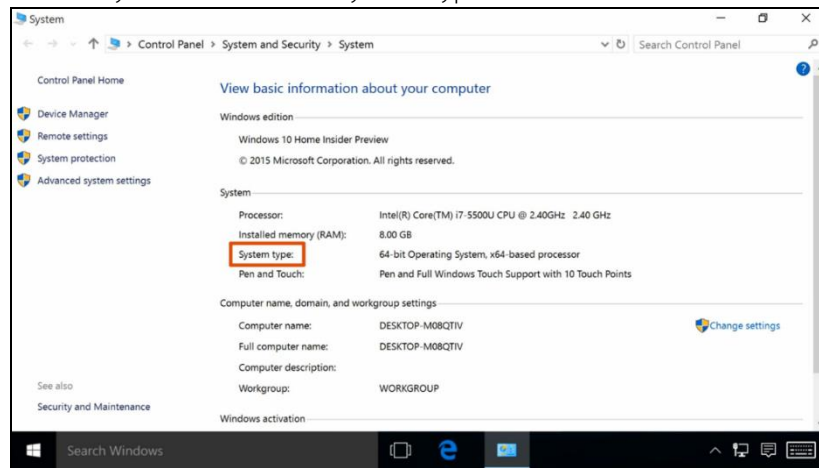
System

Control Panel > System and Security > System

Search Control Panel

Control Panel Home

Device Manager

Remote settings

System protection

Advanced system settings

View basic information about your computer

Windows edition

Windows 10 Home Insider Preview

© 2015 Microsoft Corporation. All rights reserved.

System

| | |
|---|---|
| Processor: | Intel(R) Core(TM) i7-5500U CPU @ 2.40GHz 2.40 GHz |
| Installed memory (RAM): | 8.00 GB |
| System type: | 64-bit Operating System, x64-based processor |
| Pen and Touch: | Pen and Full Windows Touch Support with 10 Touch Points |

Computer name, domain, and workgroup settings

| | |
|---|---|
| Computer name: | DESKTOP-M08QTIV |
| Full computer name: | DESKTOP-M08QTIV |
| Computer description: | |
| Workgroup: | WORKGROUP |

Change settings

See also

Security and Maintenance

Windows activation

Search Windows